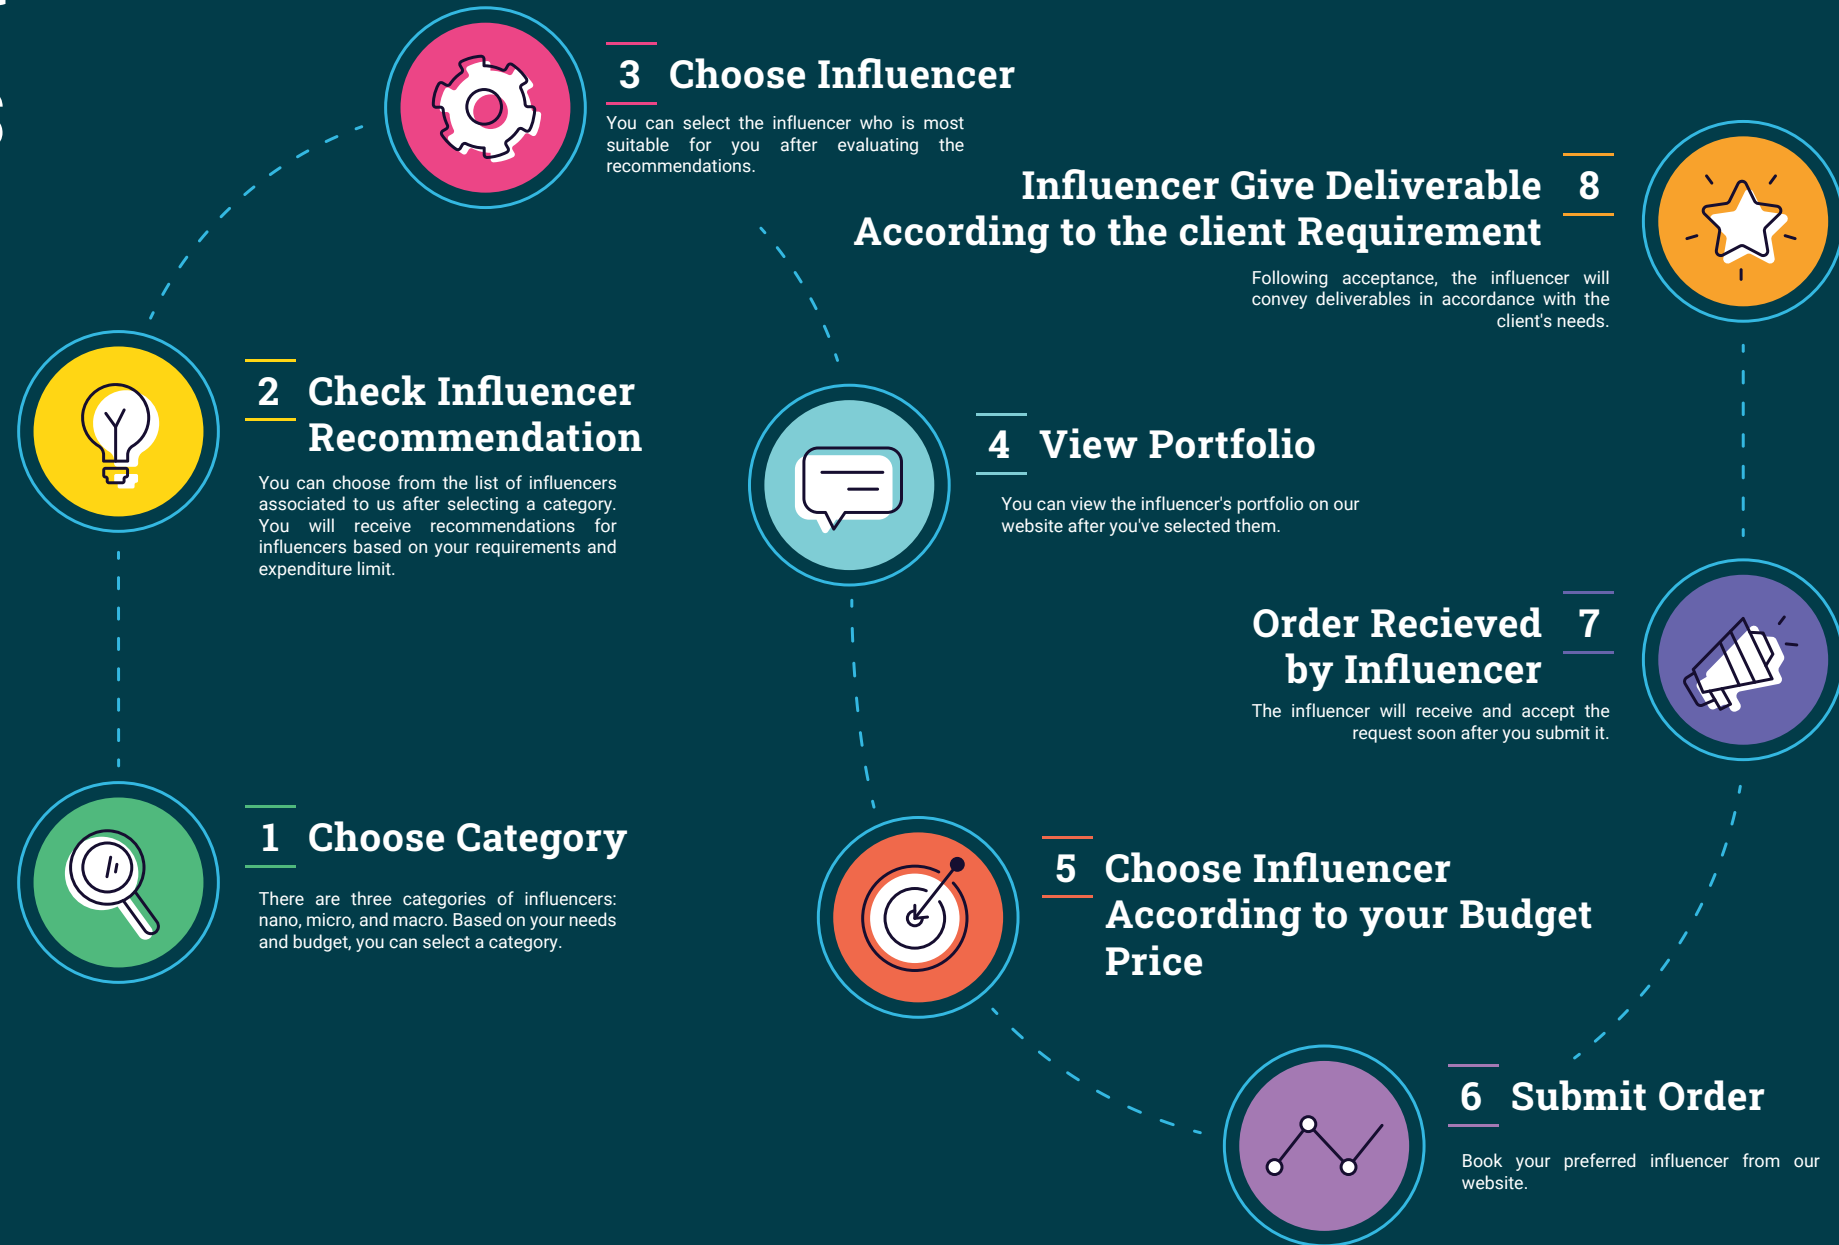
3 Choose Influencer

You can select the influencer who is most suitable for you after evaluating the recommendations.

Influencer Give Deliverable According to the client Requirement 8

Following acceptance, the influencer will convey deliverables in accordance with the client's needs.

2 Check Influencer Recommendation

You can choose from the list of influencers associated to us after selecting a category. You will receive recommendations for influencers based on your requirements and expenditure limit.

4 View Portfolio

You can view the influencer's portfolio on our website after you've selected them.

Order Recieved by Influencer 7

The influencer will receive and accept the request soon after you submit it.

1 Choose Category

There are three categories of influencers: nano, micro, and macro. Based on your needs and budget, you can select a category.

5 Choose Influencer According to your Budget Price

6 Submit Order

Book your preferred influencer from our website.